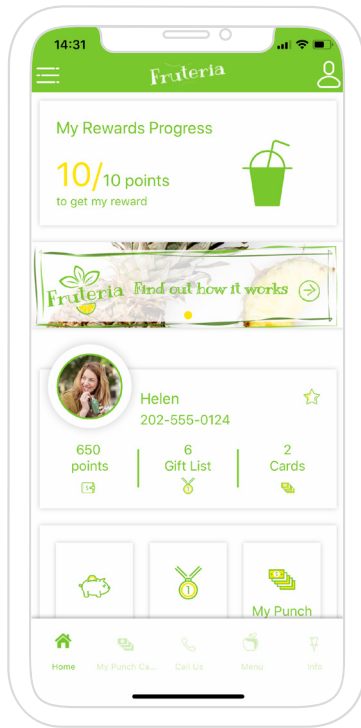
14:31

Fruteria

My Rewards Progress

10/10 points
to get my reward

Fruteria Find out how it works

Helen
202-555-0124

650 points

6 Gift List

2 Cards

My Punch

Home
My Punch Ca...
Call Us
Menu
Info